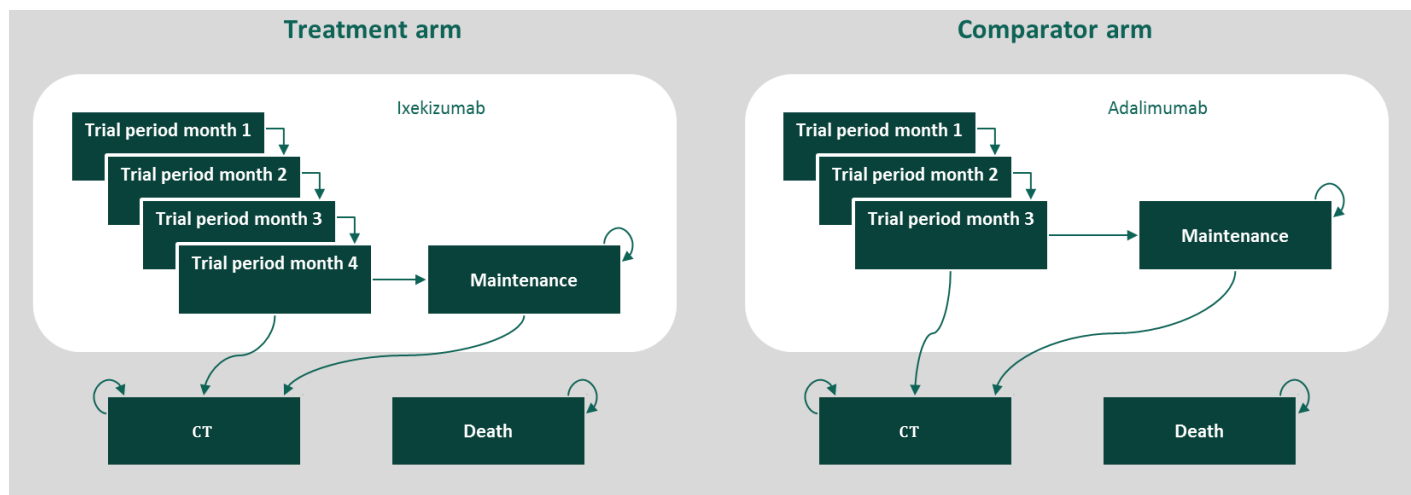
Treatment arm

Ixekizumab

Trial period month 1

Trial period month 2

Trial period month 3

Trial period month 4

Maintenance

CT

Death

Comparator arm

Adalimumab

Trial period month 1

Trial period month 2

Trial period month 3

Maintenance

CT

Death